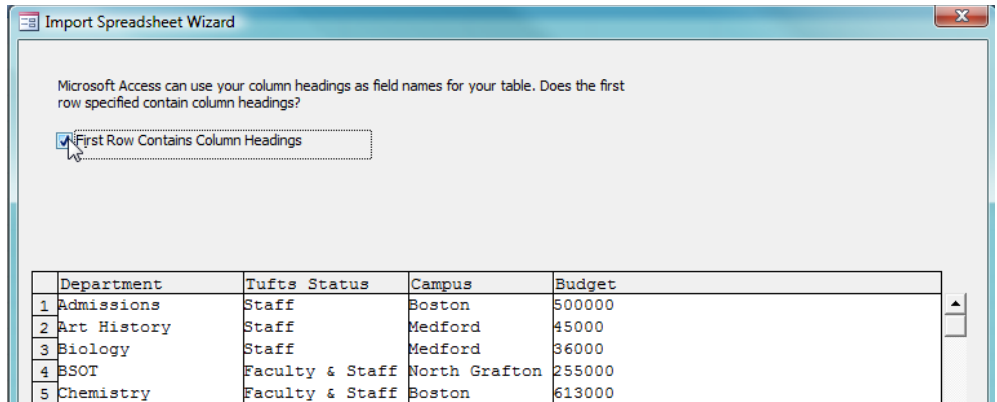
Import Spreadsheet Wizard

Microsoft Access can use your column headings as field names for your table. Does the first row specified contain column headings?

First Row Contains Column Headings

| | Department | Tufts Status | Campus | Budget |
|---|---|---|---|---|
| 1 | Admissions | Staff | Boston | 500000 |
| 2 | Art History | Staff | Medford | 45000 |
| 3 | Biology | Staff | Medford | 36000 |
| 4 | BSOT | Faculty & Staff | North Grafton | 255000 |
| 5 | Chemistry | Faculty & Staff | Boston | 613000 |